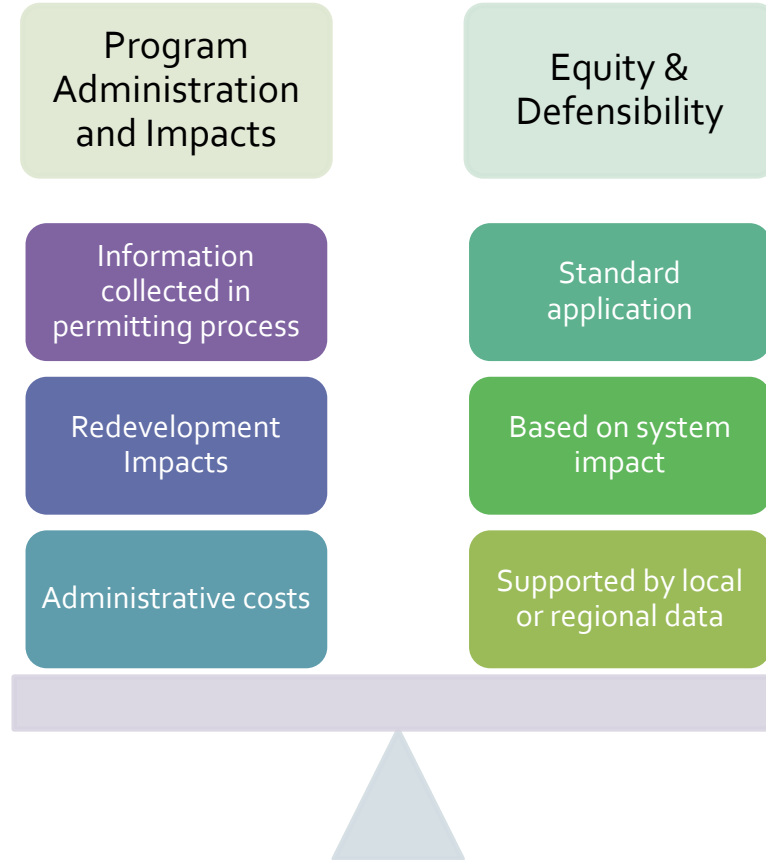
Program Administration and Impacts

Information collected in permitting process

Redevelopment Impacts

Administrative costs

Equity & Defensibility

Standard application

Based on system impact

Supported by local or regional data